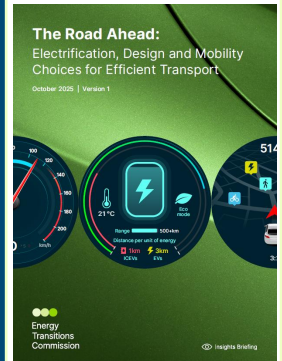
The Road Ahead:
Electrification, Design and Mobility Choices for Efficient Transport

October 2025 | Version 1

100
120
140
160
180
200
km/h
0

21°C
Eco mode
Range 500+km
Distance per unit of energy
1km ICEVs
3km EVs

514
3:

Energy Transitions Commission

Insights Briefing